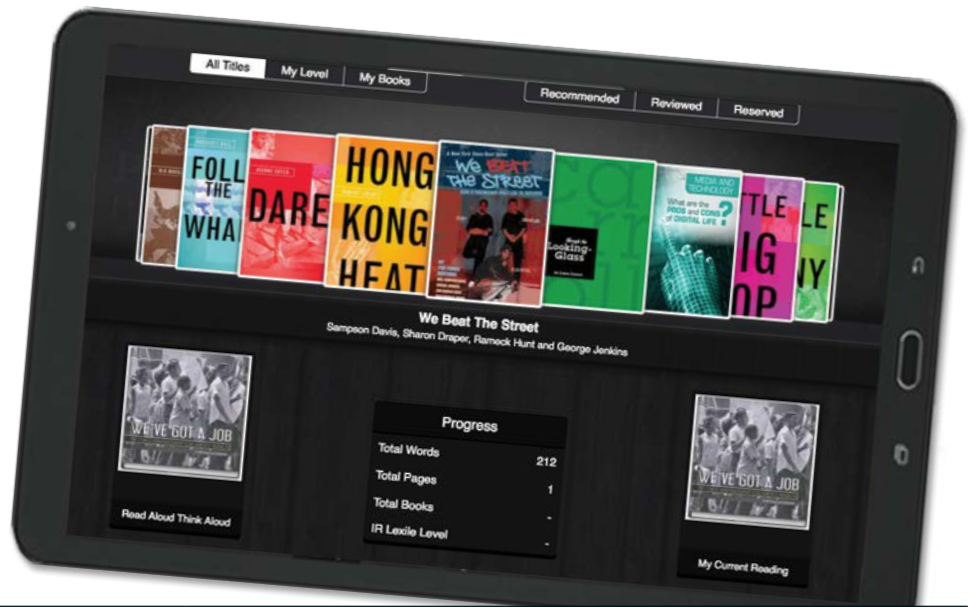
All Titles
My Level
My Books
Recommended
Reviewed
Reserved

FOLL THE WHA
DARE
HONG KONG HEAT
WE BEAT THE STREET
Looking-Glass
MEDIA AND TECHNOLOGY
What are the PROS and CONS of DIGITAL LIFE?
TTLE IG OP
LE NY

We Beat The Street
Sampson Davis, Sharon Draper, Rameck Hunt and George Jenkins

WE'VE GOT A JOB
Read Aloud Think Aloud

Progress
| | |
|---|---|
| Total Words | 212 |
| Total Pages | 1 |
| Total Books | - |
| IR Lexile Level | - |

WE'VE GOT A JOB
My Current Reading